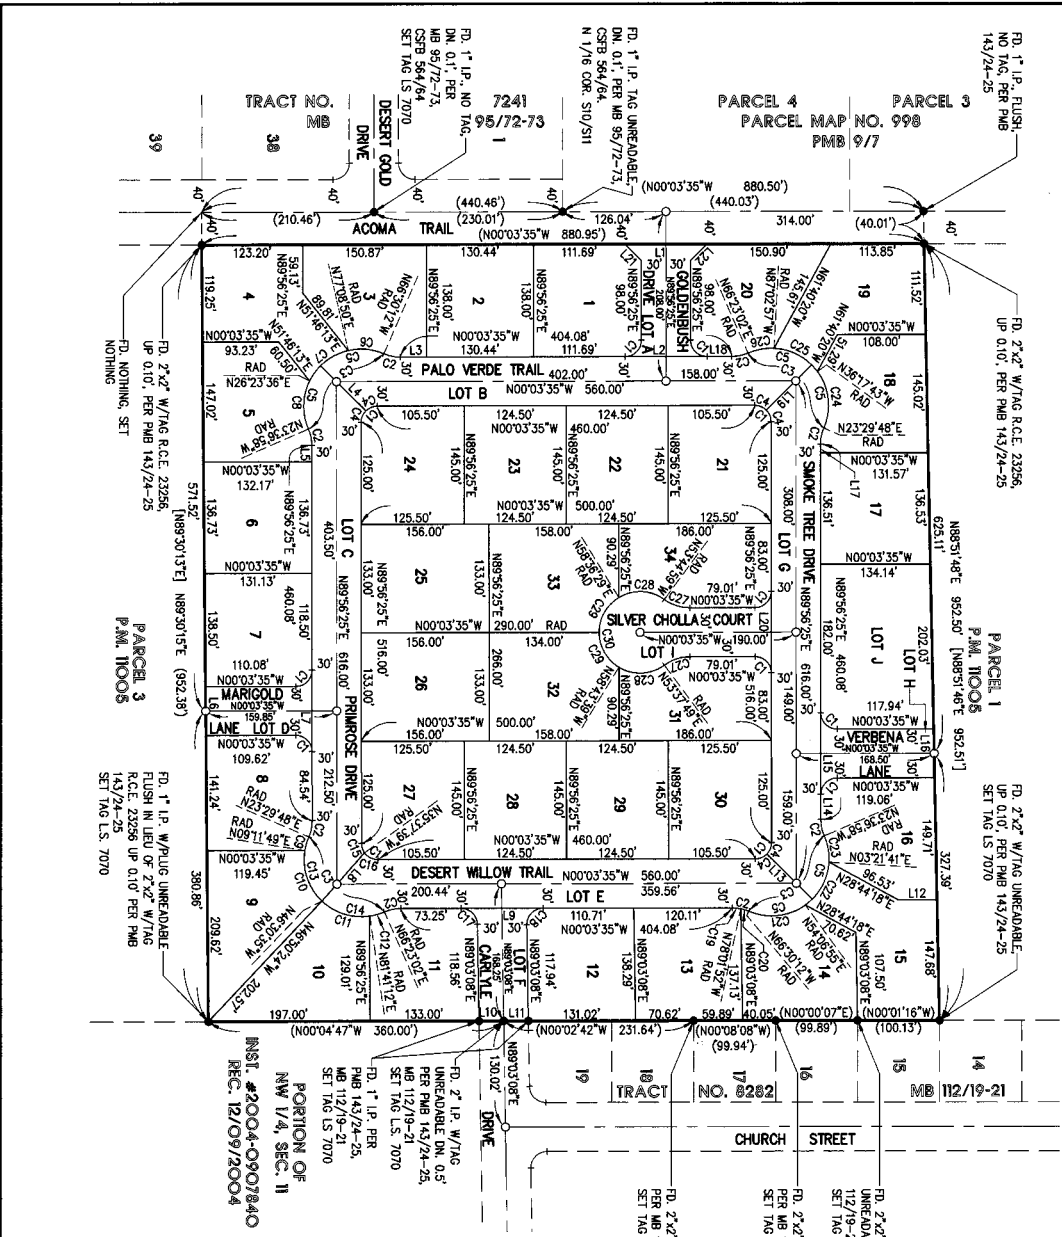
FD. 1" I.P., NO TAG, DN. 0.1', PER MB 95/72-73, CSFB 564/64, SET TAG LS 7070

FD. 1" I.P. TAG UNREADABLE, DN. 0.1', PER MB 95/72-73, CSFB 564/64. N 1/16 COR. S10/S11

FD. 1" I.P. FLUSH, NO TAG, PER PMB 143/24-25

TRACT NO. 7241
MB 95/72-73

PARCEL 4
PARCEL MAP NO. 998
PMB 9/7

PARCEL 3

39
38
1

DESERT GOLD DRIVE

40'
40'
40'
40'
40'

(N00°03'35"W 880.50')
(440.46')
(440.03')
(210.46')
(230.01')
126.04'
314.00'
(40.01')
ACOMA TRAIL
(N00°03'35"W 880.95')

123.20'
150.87'
130.44'
111.69'
150.90'
113.85'

4
3
2
1
20
19

119.25'
59.13'
N89°56'25"E
89.81'
N51°46'13"E
N77°08'50"E
N66°30'12"W RAD
138.00'
N89°56'25"E
138.00'
N89°56'25"E
98.00'
DRIVE LOT A
GOLDENBUSH
N89°56'25"E 96.00'
98.00'
N66°23'02"E RAD
N87°02'57"W RAD
145.61'
N61°40'20"W
111.52'

N00°03'35"W 130.44'
404.08'
111.69'
N00°03'35"W 108.00'

93.23'
60.50'
RAD N26°23'36"E
PALO VERDE TRAIL 402.00'
158.00'
LOT B N00°03'35"W 560.00'
L1 L2 L3 L4 L17 L18 L19
C1 C2 C3 C4 C5 C6 C8 C24 C25
30'

5
18
147.02'
N23°23'56"W RAD
N36°17'43"W RAD
N23°29'48"E RAD
145.02'

105.50'
124.50'
124.50'
105.50'
N00°03'35"W 460.00'

24
23
22
21

125.00'
145.00'
N89°56'25"E
143.00'
N89°56'25"E
145.00'
N89°56'25"E
125.00'

N00°03'35"W 132.17'
N89°56'25"E
136.73'
136.73'
6
LOT C
403.50'
SMOKE TREE DRIVE
308.00'
LOT G
136.51'
17
136.53'
N00°03'35"W 131.57'

571.52'
[N89°30'13"E]
N89°30'15"E (952.38')

N00°03'35"W 500.00'
125.50'
124.50'
124.50'
125.50'

156.00'
158.00'
186.00'

25
33
34

N89°56'25"E
133.00'
N89°56'25"E
133.00'
N89°56'25"E
90.29
N56°18'26"E RAD
N53°43'39"W RAD
83.00'
N89°56'25"E
C28
C27
79.01'
N00°03'35"W

N00°03'35"W 131.13'
460.08'
118.50'
N89°56'25"E 616.00'
PRIMROSE DRIVE

7
138.50'

N00°03'35"W 290.00' RAD
134.00'
SILVER CHOLLA COURT
N00°03'35"W 190.00'
LOT I
C29
C30
C26
L20

N00°03'35"W 134.14'
N89°56'25"E
182.00'
460.08'
LOT J
202.03'
LOT H
N88°51'48"E 952.50'
625.11'
[N88°51'46"E 952.51']

PARCEL 3
P.M. 11005

PARCEL 1
P.M. 11005

156.00'
516.00'
133.00'
266.00'
133.00'

26
32
31

N89°56'25"E
N53°37'49"E RAD
N53°43'39"W RAD
90.29
79.01'
83.00'
516.00'
616.00'
149.00'

110.08'
N00°03'35"W
MARIGOLD
159.85'
LANE LOT D
L5 L6 L7 L14 L15 L16
117.94'
N00°03'35"W
VERBENA
168.50'
LANE
N00°03'35"W 119.06'

N00°03'35"W 500.00'
156.00'
158.00'
186.00'
N00°03'35"W 109.62'
8
84.54'
212.50'
N23°29'48"E RAD
N09°11'49"E
141.24'

125.50'
124.50'
124.50'
125.50'

27
28
29
30

125.00'
N35°57'36"W
145.00'
N89°56'25"E
145.00'
N89°56'25"E
145.00'
N89°56'25"E
159.00'
125.00'

N00°03'35"W 460.00'
105.50'
124.50'
124.50'
105.50'

N00°03'35"W 119.45'
C9 C10 C11 C12 C13 C14 C15 C16 C17 C18 C19 C20 C21 C22 C23 C7
DESERT WILLOW TRAIL N00°03'35"W 560.00'
200.44'
359.56'
LOT E
N23°36'58"W RAD
N03°21'41"E RAD
16
149.71'
96.53'
N28°44'18"E
L12
L13

9
380.86'
209.62'
N46°30'35"W RAD
N46°30'24"W
202.57'

73.25'
C12 N81°41'12"E
N66°23'02"E RAD
11
N89°56'25"E
129.01'
10
118.56'
168.25'
CARLYLE
N89°03'08"E
117.94'
110.71'
N00°03'35"W
12
138.29'
N89°03'08"E
120.11'
404.08'
13
N70°17'52"W RAD
137.13'
N89°03'08"E
N66°30'12"W
N54°05'55"E
70.62'
N28°44'18"E
14
15
107.50'
N89°03'08"E
147.68'
L8 L9 L10 L11
30'

197.00'
(N00°04'47"W 360.00')
133.00'
10
131.02'
70.62'
59.89'
40.05'
(N00°00'07"E)
(99.89')
(N00°01'16"W)
(100.13')
(N00°02'42"W)
231.64'
(N00°08'08"W)
(99.94')
130.02'
N89°03'08"E

19
18
17
16
15
14
TRACT NO. 8282
MB 112/19-21

DRIVE
CHURCH STREET

FD. 2"x2" W/TAG R.C.E. 23256, UP 0.10', PER PMB 143/24-25

FD. NOTHING, SET NOTHING

FD. 2"x2" W/TAG R.C.E. 23256, UP 0.10', PER PMB 143/24-25

FD. 2"x2" W/TAG UNREADABLE, UP 0.10', PER PMB 143/24-25 SET TAG LS 7070

FD. 1" I.P. W/PLUG UNREADABLE, FLUSH IN LIEU OF 2"x2" W/TAG R.C.E. 23256 UP 0.10' PER PMB 143/24-25 SET TAG L.S. 7070

PORTION OF NW 1/4, SEC. 11
INST. #2004-0907840
REC. 12/09/2004

FD. 1" I.P. PER PMB 143/24-25, MB 112/19-21 SET TAG LS 7070

FD. 2" I.P. W/TAG UNREADABLE DN. 0.5' PER PMB 143/24-25, MB 112/19-21 SET TAG L.S. 7070

FD. 2"x2" PER MB SET TAG

FD. 2"x2" PER MB SET TAG

FD. 2"x2" UNREADA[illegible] 112/19-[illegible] SET TAG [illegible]